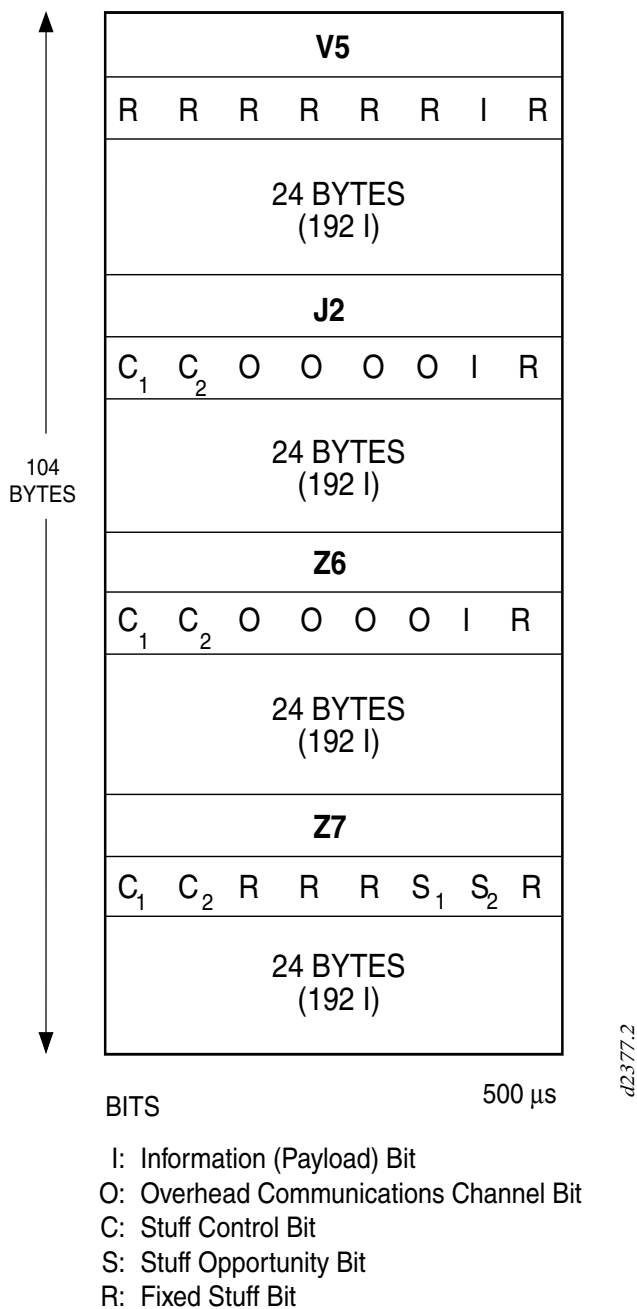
104 BYTES

V5

R R R R R R I R

24 BYTES
(192 I)

J2

$C_1$ $C_2$ O O O O I R

24 BYTES
(192 I)

Z6

$C_1$ $C_2$ O O O O I R

24 BYTES
(192 I)

Z7

$C_1$ $C_2$ R R R $S_1$ $S_2$ R

24 BYTES
(192 I)

500 µs

d2377.2

BITS

I: Information (Payload) Bit
O: Overhead Communications Channel Bit
C: Stuff Control Bit
S: Stuff Opportunity Bit
R: Fixed Stuff Bit